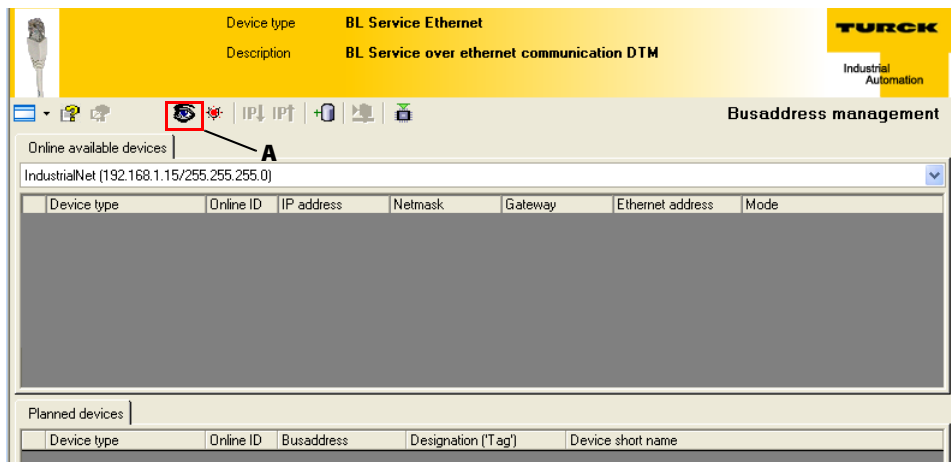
Device type BL Service Ethernet

Description BL Service over ethernet communication DTM

TURCK

Industrial Automation

Busaddress management

A

Online available devices

IndustrialNet (192.168.1.15/255.255.255.0)

| | Device type | Online ID | IP address | Netmask | Gateway | Ethernet address | Mode |
|---|---|---|---|---|---|---|---|

Planned devices

| | Device type | Online ID | Busaddress | Designation ('Tag') | Device short name |
|---|---|---|---|---|---|